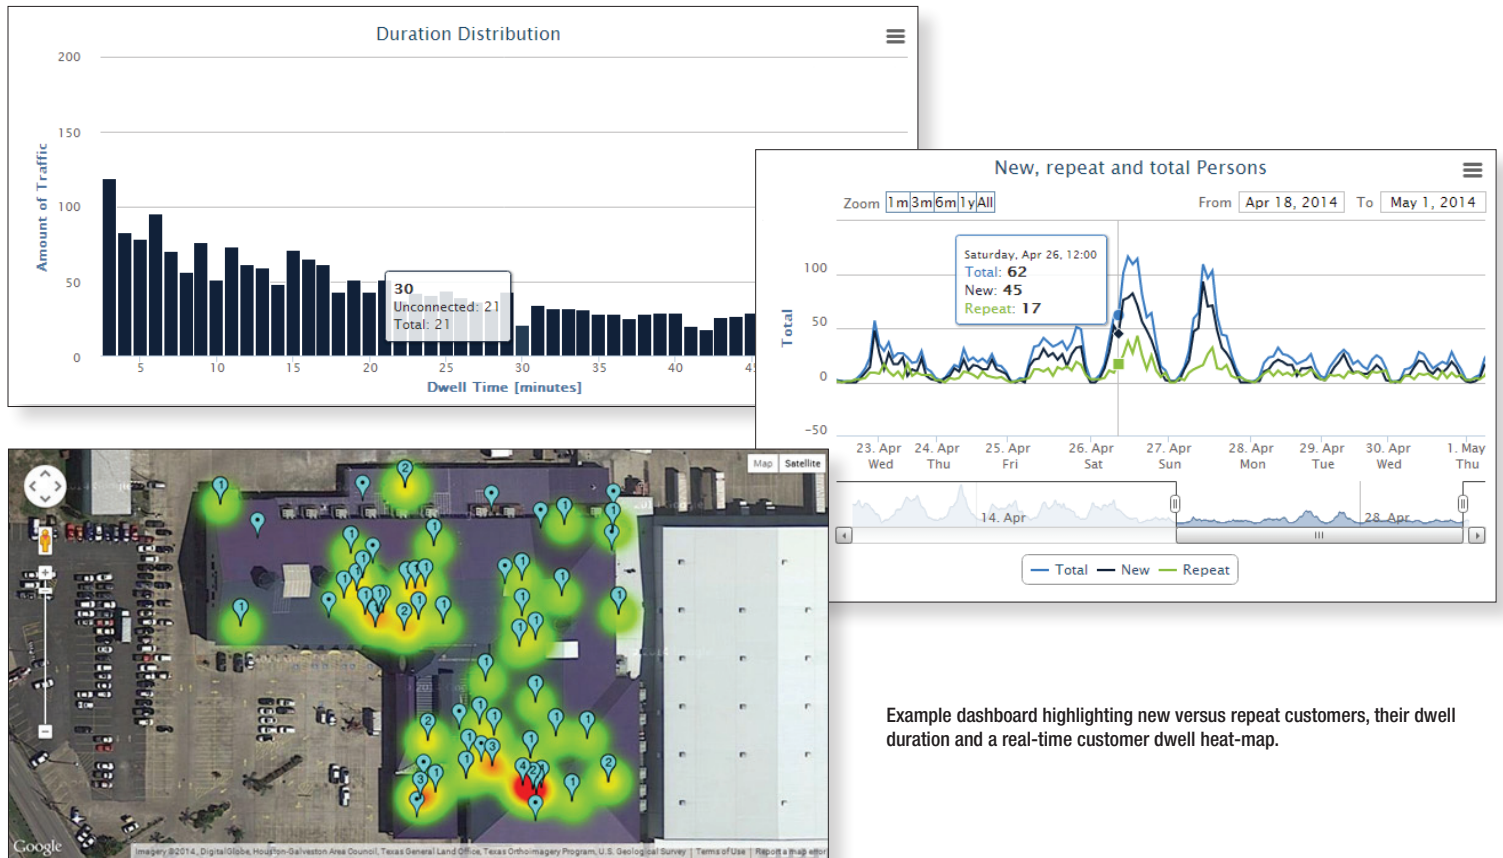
Duration Distribution

200
150
100
50
0

Amount of Traffic

5 10 15 20 25 30 35 40 45

Dwell Time [minutes]

30
Unconnected: 21
Total: 21

New, repeat and total Persons

Zoom 1m 3m 6m 1y All

From Apr 18, 2014 To May 1, 2014

Saturday, Apr 26, 12:00
Total: 62
New: 45
Repeat: 17

100
50
0
−50

Total

23. Apr Wed
24. Apr Thu
25. Apr Fri
26. Apr Sat
27. Apr Sun
28. Apr Mon
29. Apr Tue
30. Apr Wed
1. May Thu

14. Apr
28. Apr

Total New Repeat

Map Satellite

1 1 2 1 1 1 1 1 1 1 1 1 1 1 1 1 1 1 1 1 1 1 1 1 1 1 1 1 2 1 1 1 1 1 1 1 1 1 2 1 1 1 1 1 3 1 1 3 1 1 1 2 1 1 2 1

Google

Imagery ©2014, DigitalGlobe, Houston-Galveston Area Council, Texas General Land Office, Texas Orthoimagery Program, U.S. Geological Survey | Terms of Use | Report a map error

Example dashboard highlighting new versus repeat customers, their dwell duration and a real-time customer dwell heat-map.